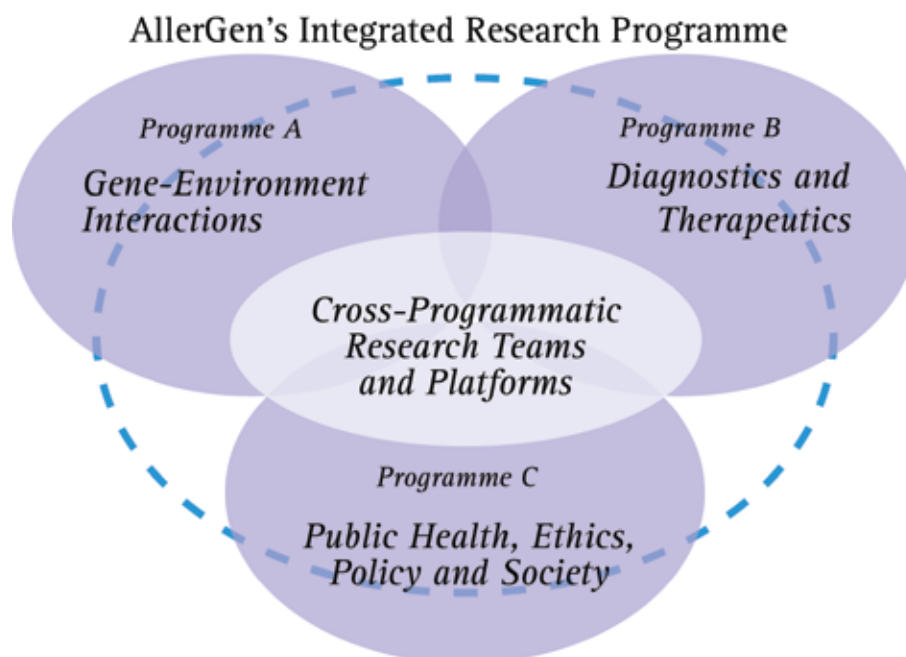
AllerGen's Integrated Research Programme

Programme A

Gene-Environment Interactions

Programme B

Diagnostics and Therapeutics

Cross-Programmatic Research Teams and Platforms

Programme C

Public Health, Ethics, Policy and Society